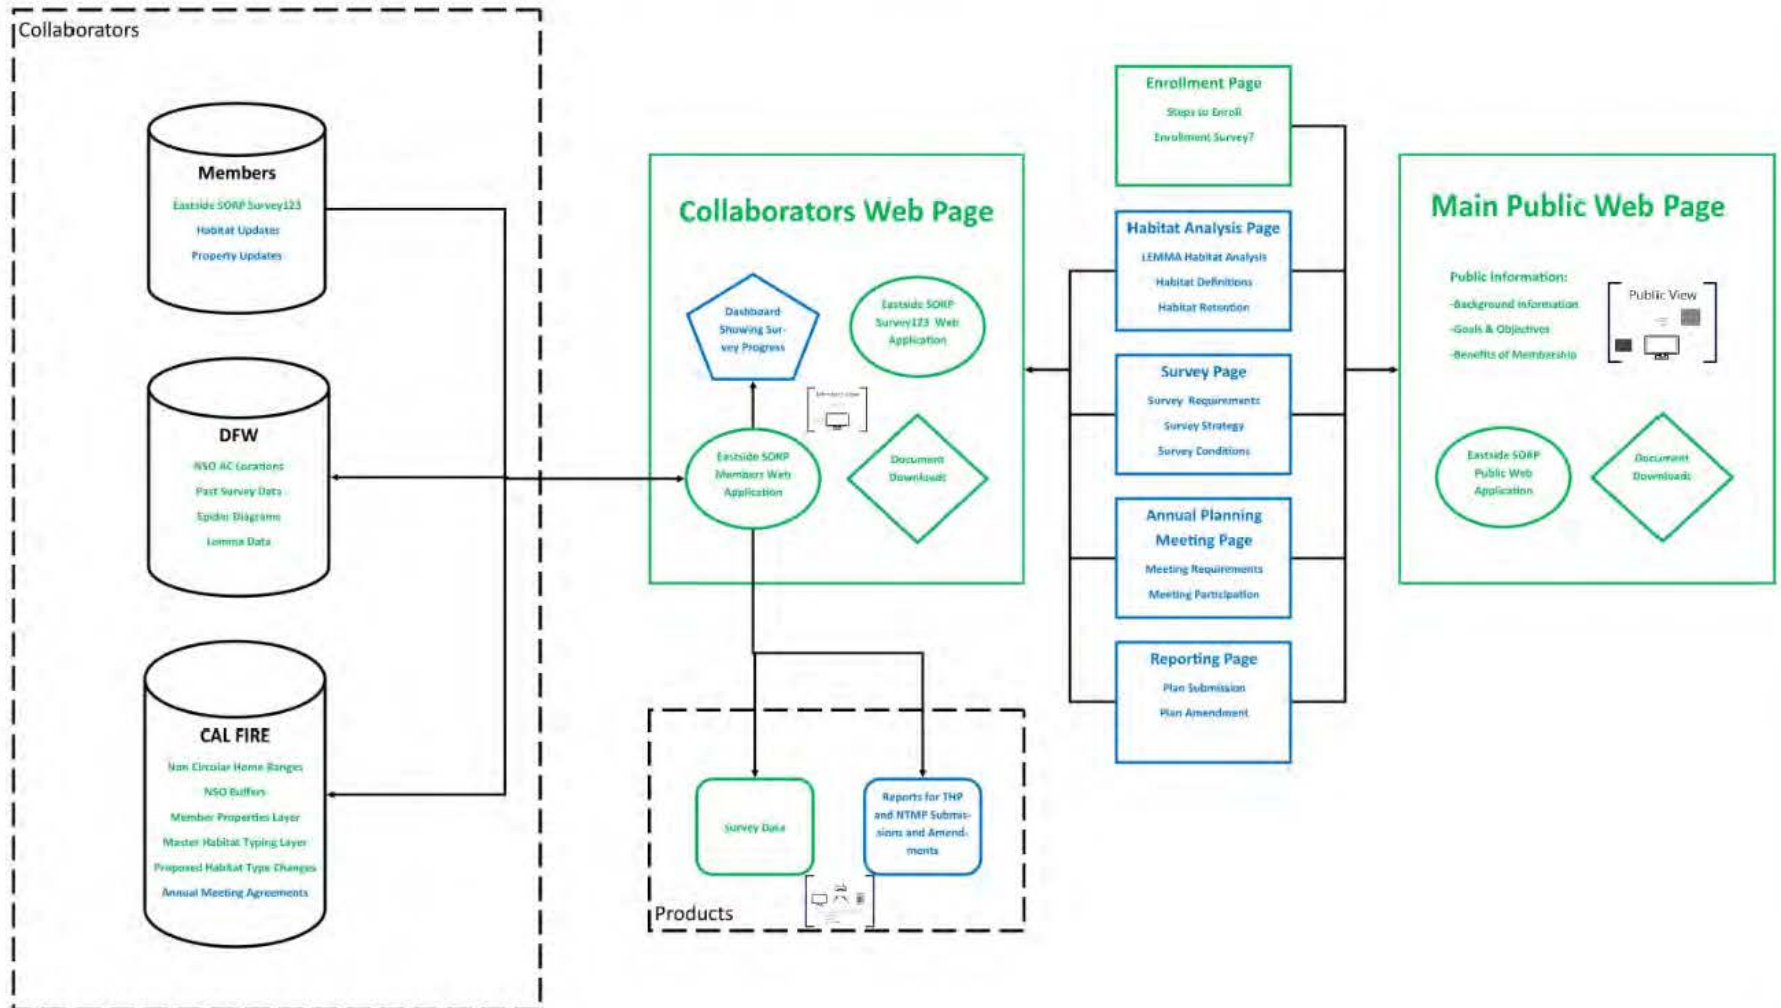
Collaborators

Members
Eastside SORP Survey123
Habitat Updates
Property Updates

DFW
NSO AC Locations
Past Survey Data
Spider Diagrams
Lemma Data

CAL FIRE
Non Circular Home Ranges
NSO Buffers
Member Properties Layer
Master Habitat Typing Layer
Proposed Habitat Type Changes
Annual Meeting Agreements

Collaborators Web Page

Dashboard Showing Survey Progress

Eastside SORP Survey123 Web Application

Eastside SORP Members Web Application

Document Download

Products

Survey Data

Reports for THP and NTMP Submissions and Amendments

Enrollment Page
Steps to Enroll
Enrollment Survey?

Habitat Analysis Page
LEMMA Habitat Analysis
Habitat Definitions
Habitat Retention

Survey Page
Survey Requirements
Survey Strategy
Survey Conditions

Annual Planning Meeting Page
Meeting Requirements
Meeting Participation

Reporting Page
Plan Submission
Plan Amendment

Main Public Web Page

Public Information:
-Background Information
-Goals & Objectives
-Benefits of Membership

Public View

Eastside SORP Public Web Application

Document Downloads